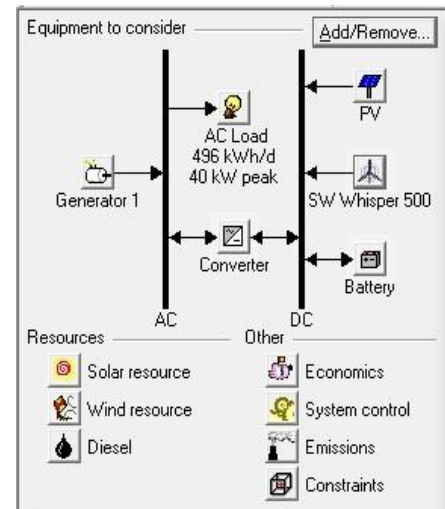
Equipment to consider

Add/Remove...

AC Load
496 kWh/d
40 kW peak

PV

Generator 1

SW Whisper 500

Converter

Battery

AC

DC

Resources

Solar resource

Wind resource

Diesel

Other

Economics

System control

Emissions

Constraints